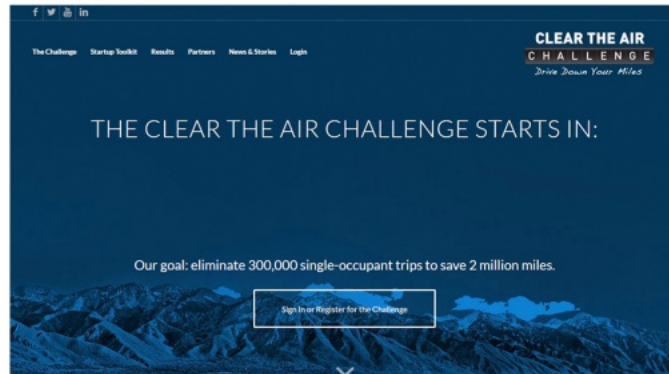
f 🐦 You Tube in

The Challenge Startup Toolkit Results Partners News & Stories Login

CLEAR THE AIR
CHALLENGE
Drive Down Your Miles

THE CLEAR THE AIR CHALLENGE STARTS IN:

Our goal: eliminate 300,000 single-occupant trips to save 2 million miles.

Sign In or Register for the Challenge